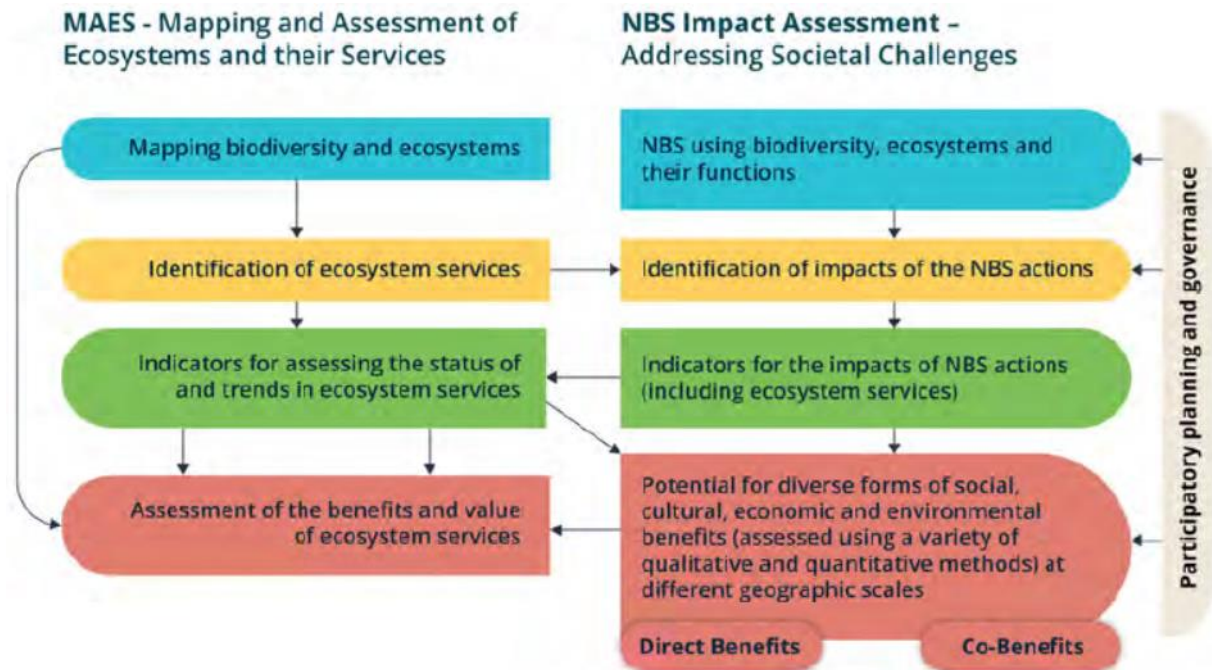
MAES - Mapping and Assessment of Ecosystems and their Services

Mapping biodiversity and ecosystems

Identification of ecosystem services

Indicators for assessing the status of and trends in ecosystem services

Assessment of the benefits and value of ecosystem services

NBS Impact Assessment – Addressing Societal Challenges

NBS using biodiversity, ecosystems and their functions

Identification of impacts of the NBS actions

Indicators for the impacts of NBS actions (including ecosystem services)

Potential for diverse forms of social, cultural, economic and environmental benefits (assessed using a variety of qualitative and quantitative methods) at different geographic scales

Direct Benefits

Co-Benefits

Participatory planning and governance